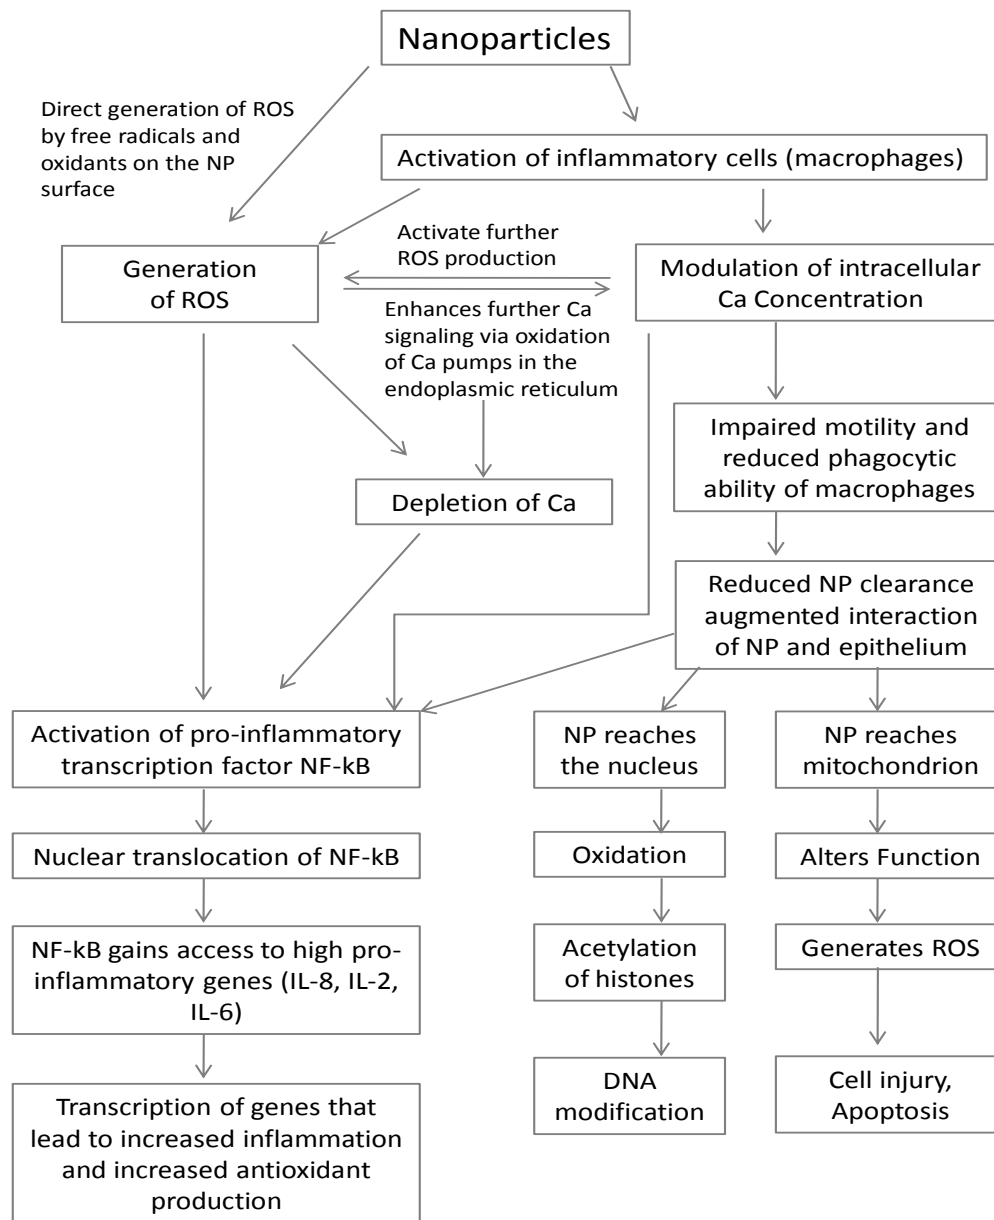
Nanoparticles

Direct generation of ROS by free radicals and oxidants on the NP surface

Activation of inflammatory cells (macrophages)

Generation of ROS

Activate further ROS production

Enhances further Ca signaling via oxidation of Ca pumps in the endoplasmic reticulum

Modulation of intracellular Ca Concentration

Impaired motility and reduced phagocytic ability of macrophages

Depletion of Ca

Reduced NP clearance augmented interaction of NP and epithelium

Activation of pro-inflammatory transcription factor NF-kB

Nuclear translocation of NF-kB

NF-kB gains access to high pro-inflammatory genes (IL-8, IL-2, IL-6)

Transcription of genes that lead to increased inflammation and increased antioxidant production

NP reaches the nucleus

Oxidation

Acetylation of histones

DNA modification

NP reaches mitochondrion

Alters Function

Generates ROS

Cell injury, Apoptosis